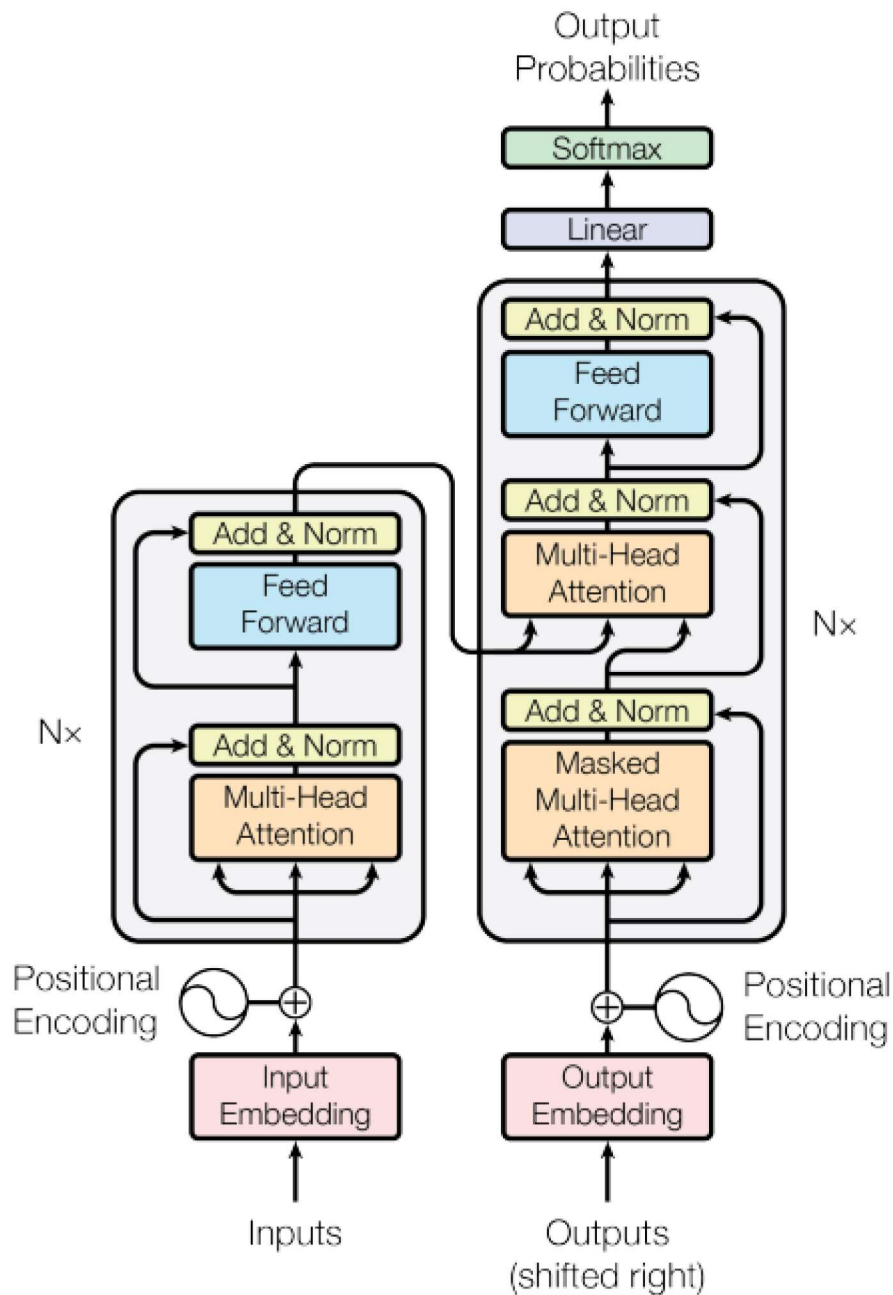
Output Probabilities

Softmax

Linear

Add & Norm

Feed Forward

Add & Norm

Multi-Head Attention

Add & Norm

Masked Multi-Head Attention

Nx

Add & Norm

Feed Forward

Add & Norm

Multi-Head Attention

Nx

Positional Encoding

Input Embedding

Inputs

Positional Encoding

Output Embedding

Outputs (shifted right)